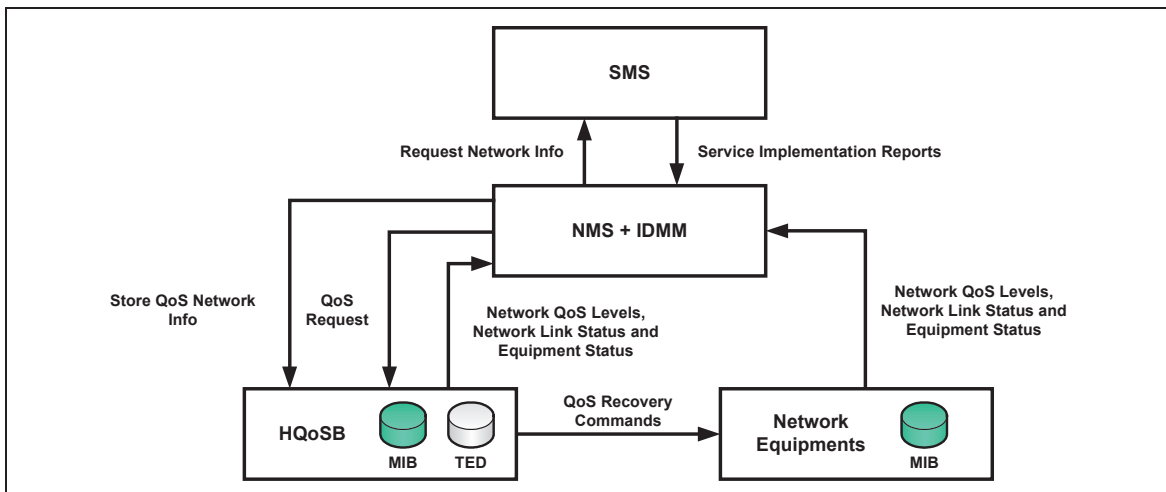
SMS

Request Network Info

Service Implementation Reports

NMS + IDMM

Store QoS Network Info

QoS Request

Network QoS Levels, Network Link Status and Equipment Status

Network QoS Levels, Network Link Status and Equipment Status

QoS Recovery Commands

HQoSB

MIB

TED

Network Equipments

MIB